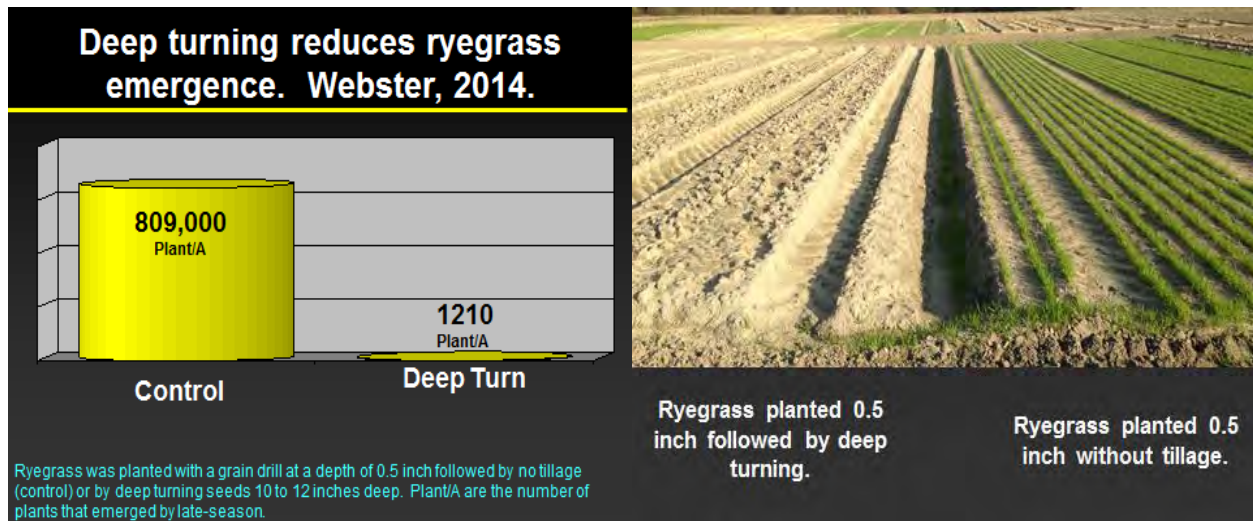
Deep turning reduces ryegrass emergence. Webster, 2014.

809,000
Plant/A

1210
Plant/A

Control

Deep Turn

Ryegrass was planted with a grain drill at a depth of 0.5 inch followed by no tillage (control) or by deep turning seeds 10 to 12 inches deep. Plant/A are the number of plants that emerged by late-season.

Ryegrass planted 0.5 inch followed by deep turning.

Ryegrass planted 0.5 inch without tillage.